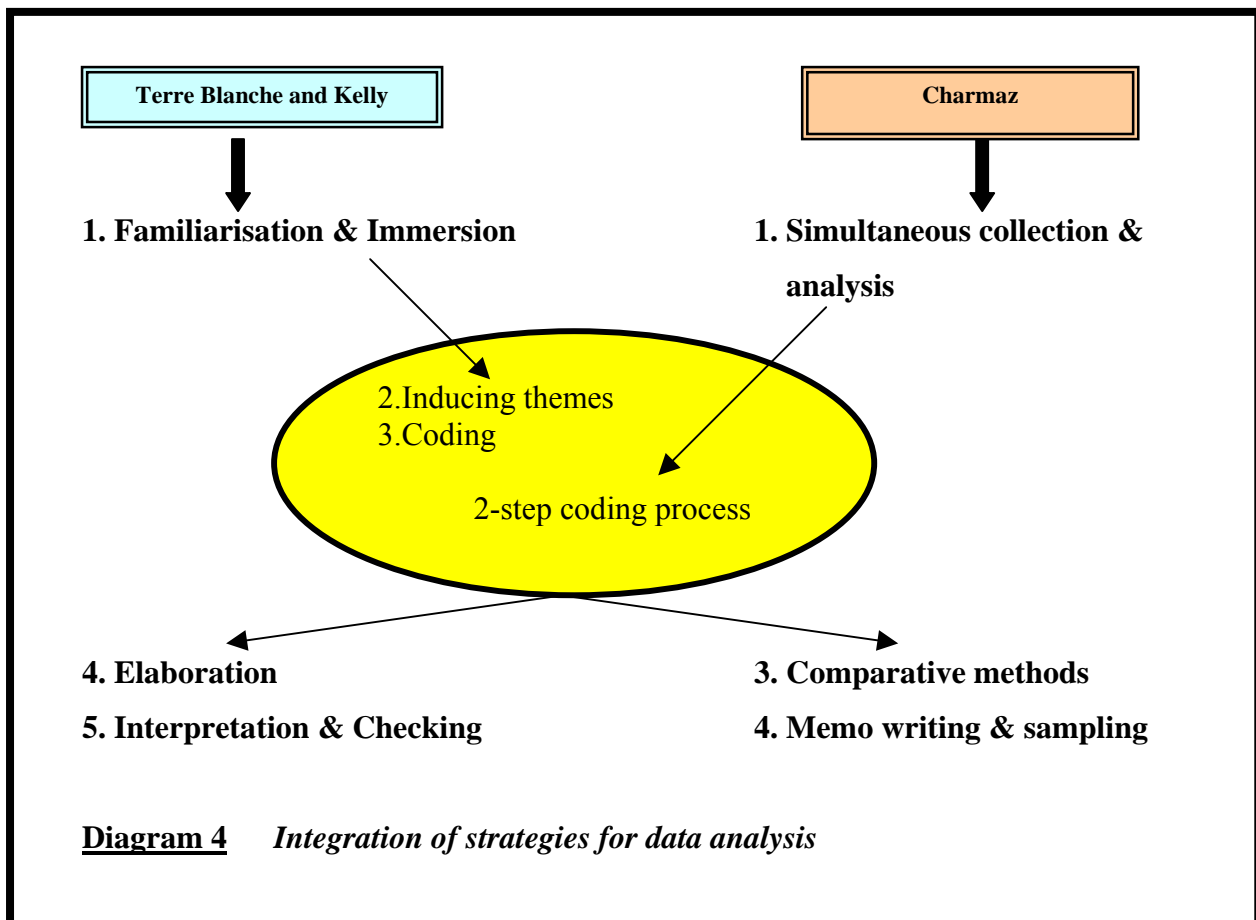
Terre Blanche and Kelly

Charmaz

1. Familiarisation & Immersion

1. Simultaneous collection & analysis

2.Inducing themes
3.Coding

2-step coding process

4. Elaboration

5. Interpretation & Checking

3. Comparative methods

4. Memo writing & sampling

Diagram 4 *Integration of strategies for data analysis*